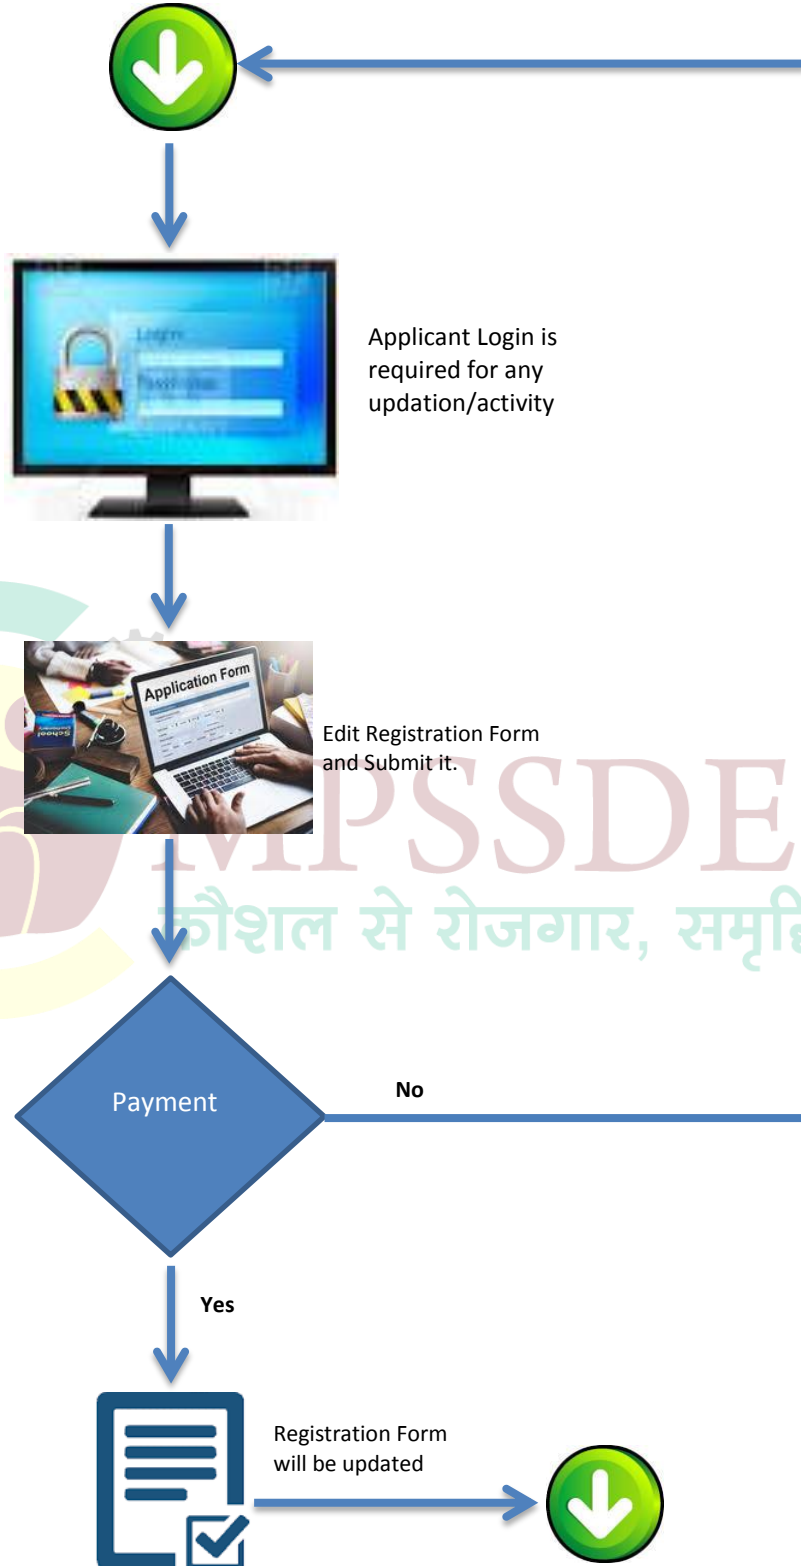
Login

Password

Applicant Login is required for any updation/activity

Application Form

School

Edit Registration Form and Submit it.

MPSSDE

कौशल से रोजगार, समृ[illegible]

Payment

No

Yes

Registration Form will be updated